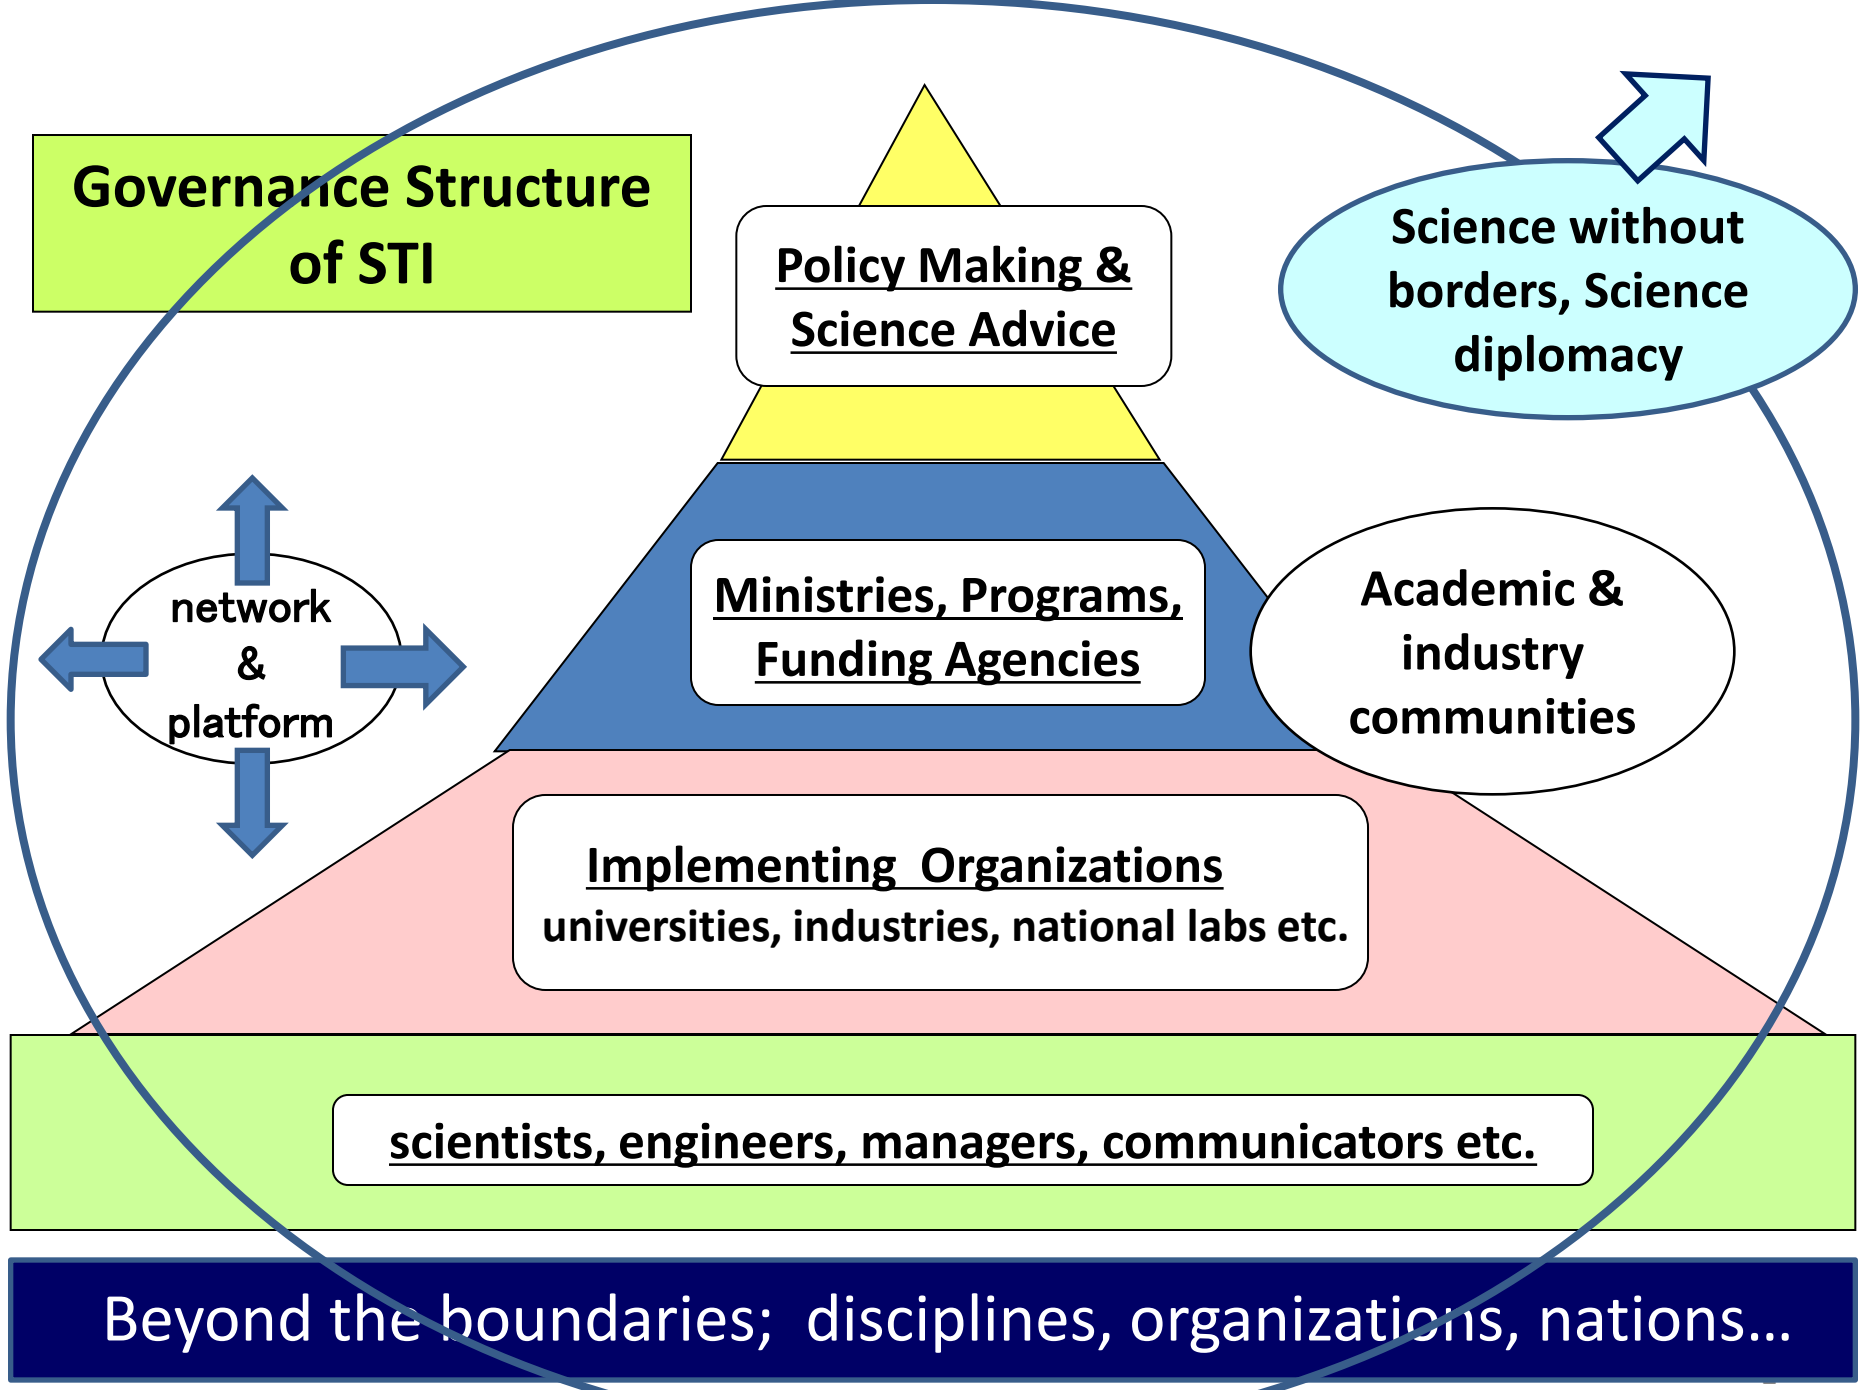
Governance Structure of STI

Policy Making & Science Advice

Science without borders, Science diplomacy

network & platform

Ministries, Programs, Funding Agencies

Academic & industry communities

Implementing Organizations
universities, industries, national labs etc.

scientists, engineers, managers, communicators etc.

Beyond the boundaries; disciplines, organizations, nations…